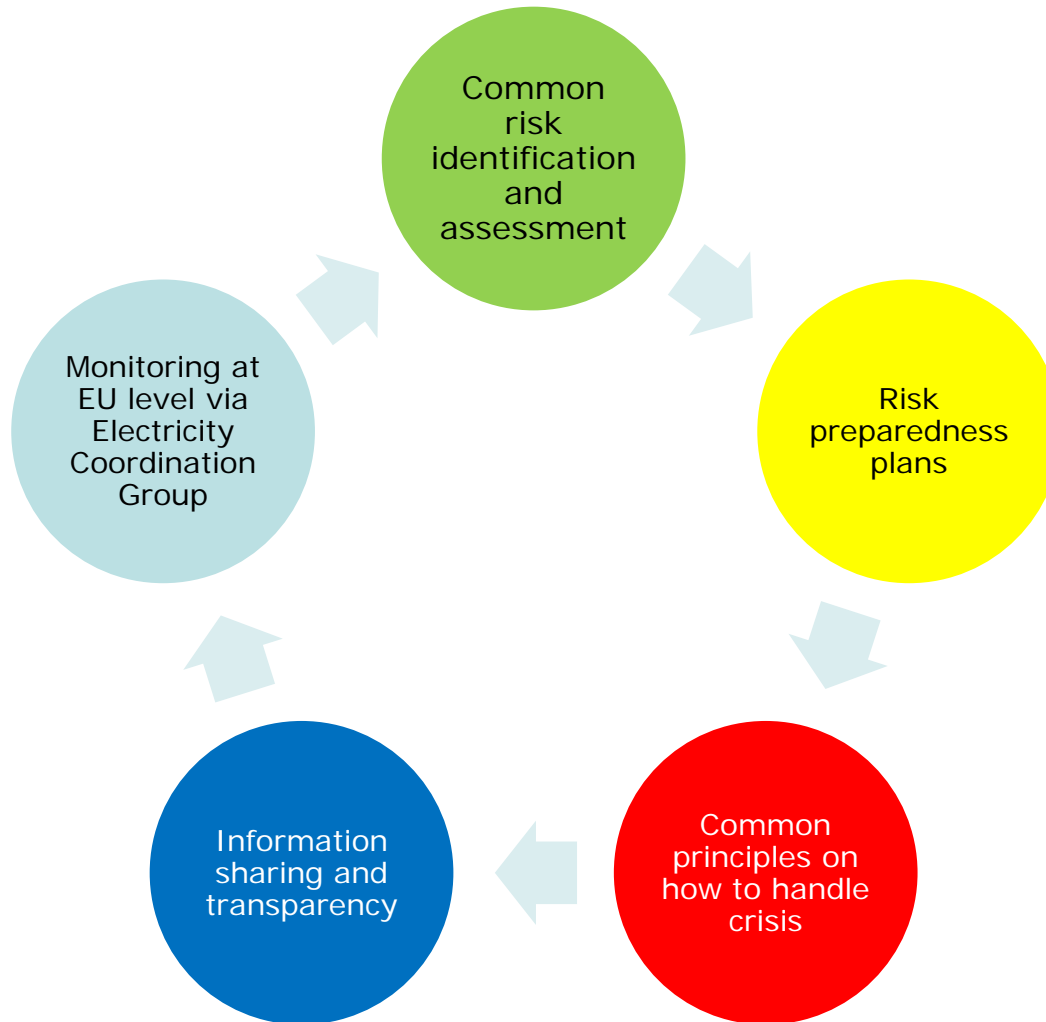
Common risk identification and assessment

Risk preparedness plans

Common principles on how to handle crisis

Information sharing and transparency

Monitoring at EU level via Electricity Coordination Group